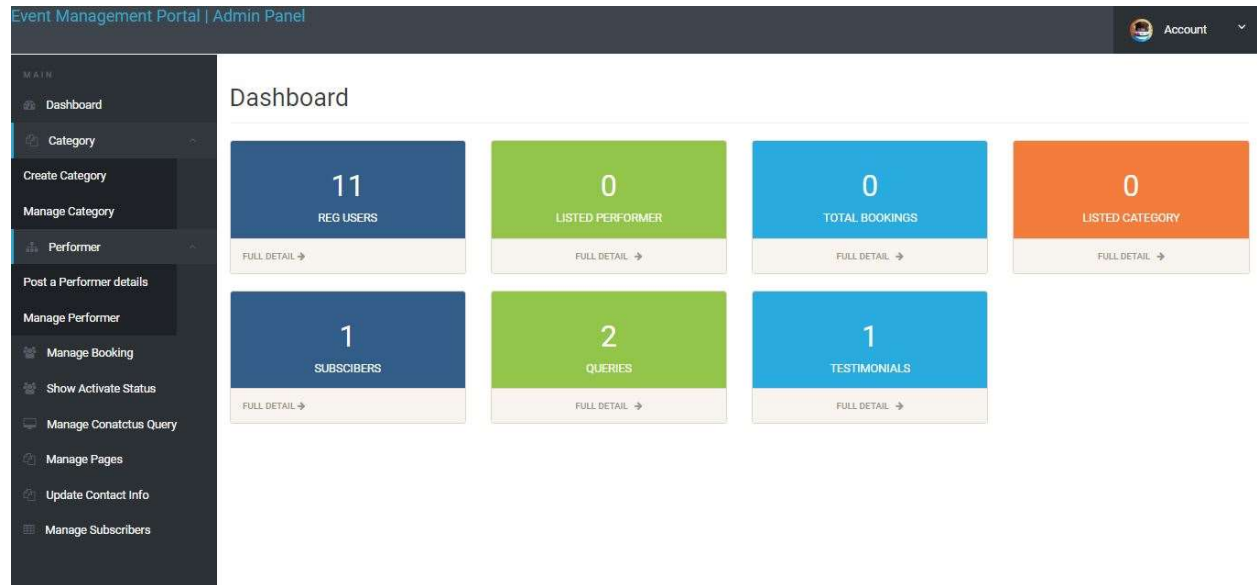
Event Management Portal | Admin Panel

Account

MAIN

Dashboard

Category

Create Category

Manage Category

Performer

Post a Performer details

Manage Performer

Manage Booking

Show Activate Status

Manage Conatctus Query

Manage Pages

Update Contact Info

Manage Subscribers

Dashboard

11
REG USERS
FULL DETAIL →

0
LISTED PERFORMER
FULL DETAIL →

0
TOTAL BOOKINGS
FULL DETAIL →

0
LISTED CATEGORY
FULL DETAIL →

1
SUBSCIBERS
FULL DETAIL →

2
QUERIES
FULL DETAIL →

1
TESTIMONIALS
FULL DETAIL →